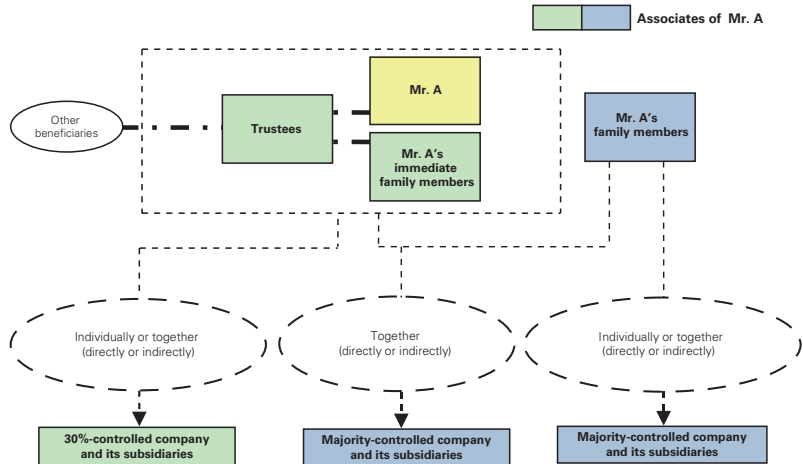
Associates of Mr. A

Other beneficiaries

Trustees

Mr. A

Mr. A's immediate family members

Mr. A's family members

Individually or together (directly or indirectly)

Together (directly or indirectly)

Individually or together (directly or indirectly)

30%-controlled company and its subsidiaries

Majority-controlled company and its subsidiaries

Majority-controlled company and its subsidiaries